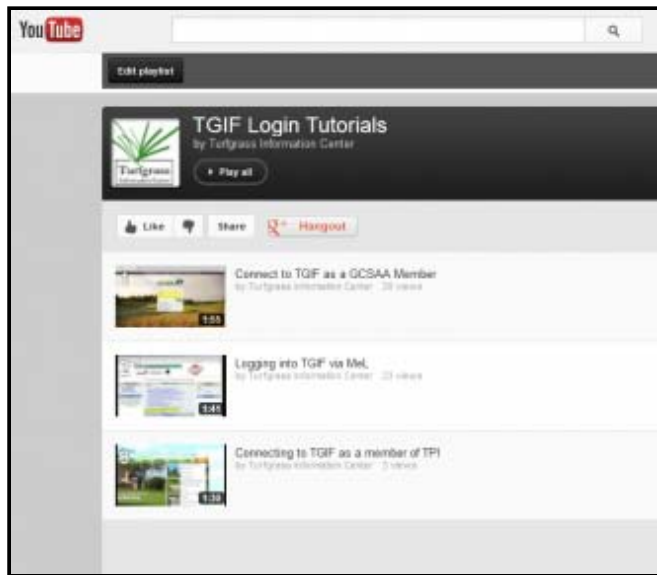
YouTube

Edit playlist

Turfgrass

TGIF Login Tutorials

by Turfgrass Information Center

▸ Play all

Like

Share

Hangout

1:55

Connect to TGIF as a GCSAA Member

by Turfgrass Information Center · 28 views

5:45

Logging into TGIF via MeL

by Turfgrass Information Center · 23 views

1:39

Connecting to TGIF as a member of TPI

by Turfgrass Information Center · 3 views